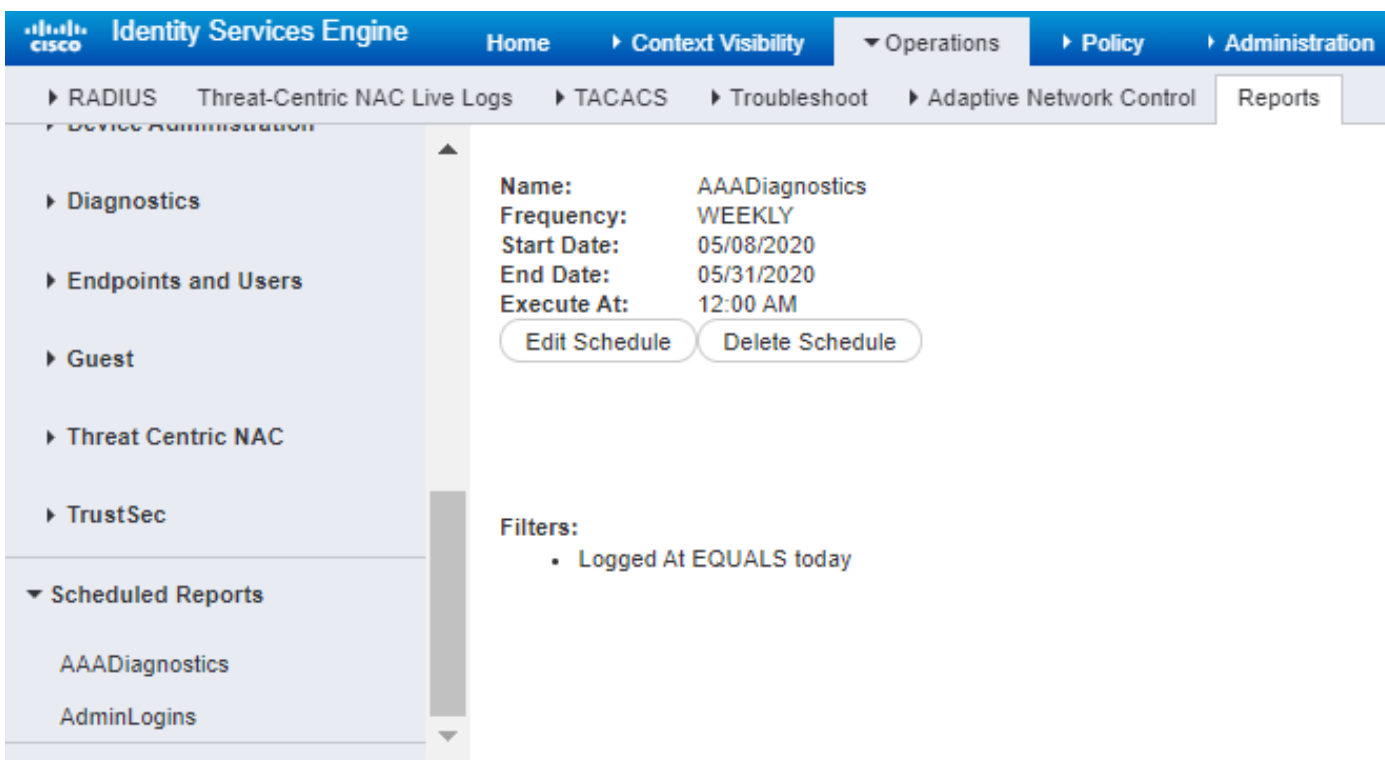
cisco Identity Services Engine Home ▸ Context Visibility ▾ Operations ▸ Policy ▸ Administration

▸ RADIUS Threat-Centric NAC Live Logs ▸ TACACS ▸ Troubleshoot ▸ Adaptive Network Control Reports

▸ Device Administration

▸ Diagnostics

▸ Endpoints and Users

▸ Guest

▸ Threat Centric NAC

▸ TrustSec

▾ Scheduled Reports

AAADiagnostics

AdminLogins

Name: AAADiagnostics
Frequency: WEEKLY
Start Date: 05/08/2020
End Date: 05/31/2020
Execute At: 12:00 AM

Edit Schedule Delete Schedule

Filters:
• Logged At EQUALS today